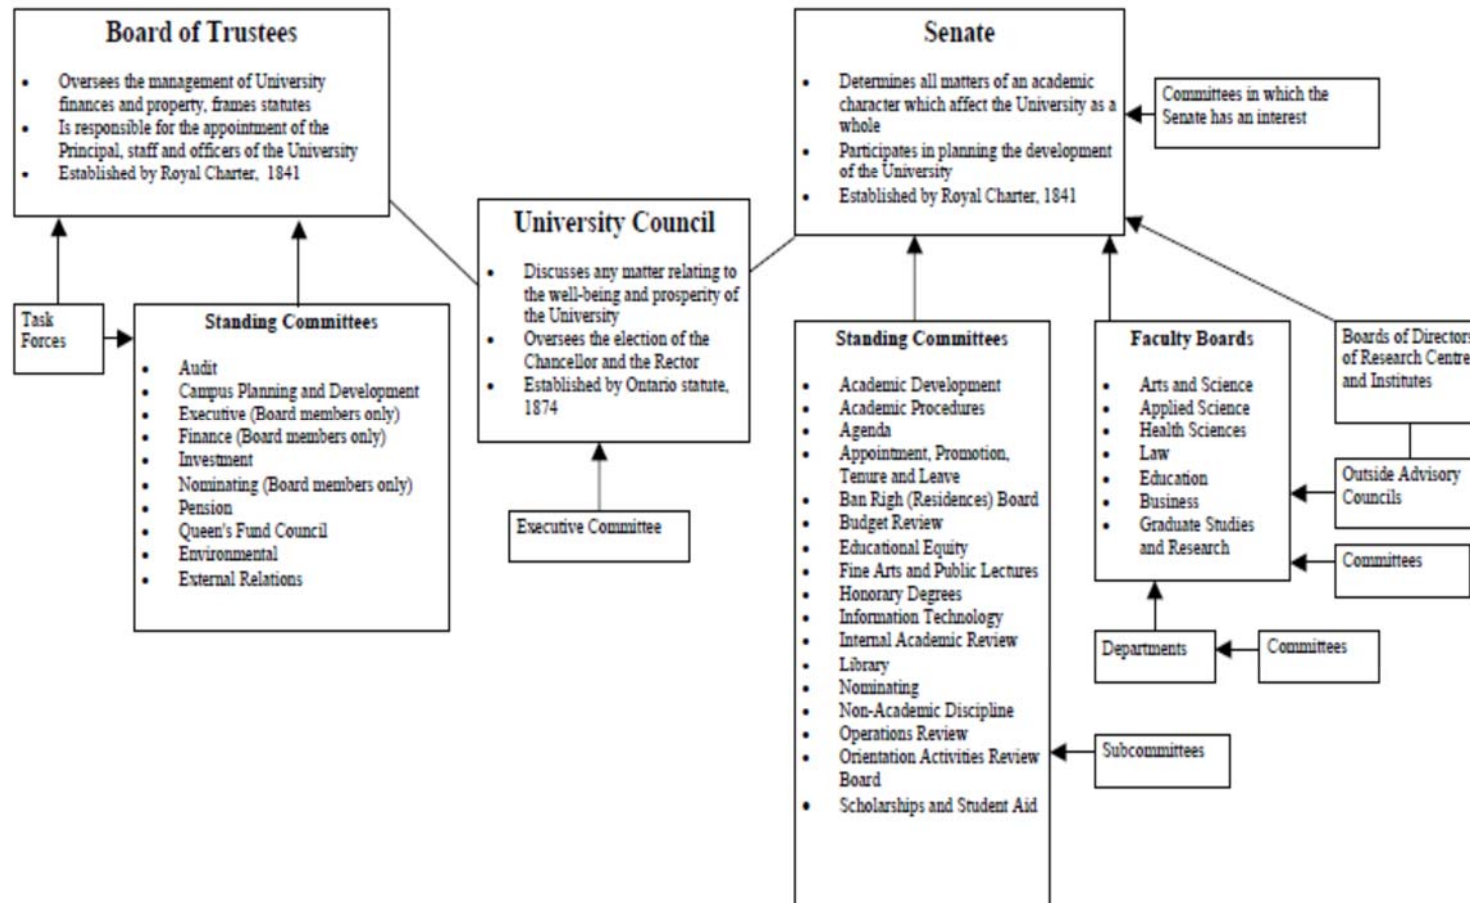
Board of Trustees

- Oversees the management of University finances and property, frames statutes
- Is responsible for the appointment of the Principal, staff and officers of the University
- Established by Royal Charter, 1841

Task Forces

Standing Committees

- Audit
- Campus Planning and Development
- Executive (Board members only)
- Finance (Board members only)
- Investment
- Nominating (Board members only)
- Pension
- Queen's Fund Council
- Environmental
- External Relations

University Council

- Discusses any matter relating to the well-being and prosperity of the University
- Oversees the election of the Chancellor and the Rector
- Established by Ontario statute, 1874

Executive Committee

Senate

- Determines all matters of an academic character which affect the University as a whole
- Participates in planning the development of the University
- Established by Royal Charter, 1841

Committees in which the Senate has an interest

Standing Committees

- Academic Development
- Academic Procedures
- Agenda
- Appointment, Promotion, Tenure and Leave
- Ban Righ (Residences) Board
- Budget Review
- Educational Equity
- Fine Arts and Public Lectures
- Honorary Degrees
- Information Technology
- Internal Academic Review
- Library
- Nominating
- Non-Academic Discipline
- Operations Review
- Orientation Activities Review Board
- Scholarships and Student Aid

Subcommittees

Faculty Boards

- Arts and Science
- Applied Science
- Health Sciences
- Law
- Education
- Business
- Graduate Studies and Research

Boards of Director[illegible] of Research Centre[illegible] and Institutes

Outside Advisory Councils

Committees

Departments

Committees